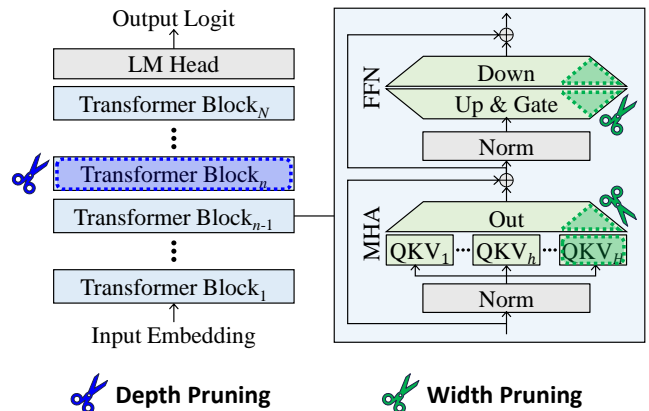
Output Logit

LM Head

Transformer Block$_N$

Transformer Block$_n$

Transformer Block$_{n-1}$

Transformer Block$_1$

Input Embedding

FFN

Down

Up & Gate

Norm

MHA

Out

QKV$_1$

QKV$_h$

QKV$_H$

Norm

Depth Pruning

Width Pruning